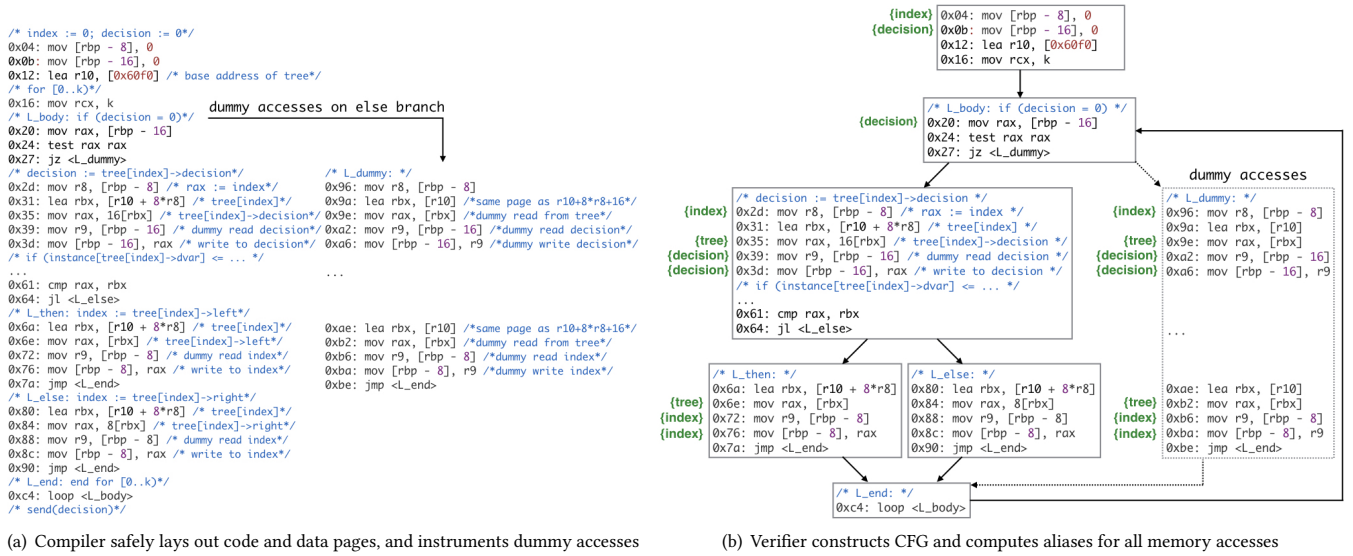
/* index := 0; decision := 0*/
0x04: mov [rbp - 8], 0
0x0b: mov [rbp - 16], 0
0x12: lea r10, [0x60f0] /* base address of tree*/
/* for [0..k)*/
0x16: mov rcx, k
/* L_body: if (decision = 0)*/
0x20: mov rax, [rbp - 16]
0x24: test rax rax
0x27: jz <L_dummy>
/* decision := tree[index]->decision*/
0x2d: mov r8, [rbp - 8] /* rax := index*/
0x31: lea rbx, [r10 + 8*r8] /* tree[index]*/
0x35: mov rax, 16[rbx] /* tree[index]->decision*/
0x39: mov r9, [rbp - 16] /* dummy read decision*/
0x3d: mov [rbp - 16], rax /* write to decision*/
/* if (instance[tree[index]->dvar] <= ... */
...
0x61: cmp rax, rbx
0x64: jl <L_else>
/* L_then: index := tree[index]->left*/
0x6a: lea rbx, [r10 + 8*r8] /* tree[index]*/
0x6e: mov rax, [rbx] /* tree[index]->left*/
0x72: mov r9, [rbp - 8] /* dummy read index*/
0x76: mov [rbp - 8], rax /* write to index*/
0x7a: jmp <L_end>
/* L_else: index := tree[index]->right*/
0x80: lea rbx, [r10 + 8*r8] /* tree[index]*/
0x84: mov rax, 8[rbx] /* tree[index]->right*/
0x88: mov r9, [rbp - 8] /* dummy read index*/
0x8c: mov [rbp - 8], rax /* write to index*/
0x90: jmp <L_end>
/* L_end: end for [0..k)*/
0xc4: loop <L_body>
/* send(decision)*/

dummy accesses on else branch

/* L_dummy: */
0x96: mov r8, [rbp - 8]
0x9a: lea rbx, [r10] /*same page as r10+8*r8+16*/
0x9e: mov rax, [rbx] /*dummy read from tree*/
0xa2: mov r9, [rbp - 16] /*dummy read decision*/
0xa6: mov [rbp - 16], r9 /*dummy write decision*/
...
0xae: lea rbx, [r10] /*same page as r10+8*r8+16*/
0xb2: mov rax, [rbx] /*dummy read from tree*/
0xb6: mov r9, [rbp - 8] /*dummy read index*/
0xba: mov [rbp - 8], r9 /*dummy write index*/
0xbe: jmp <L_end>

(a) Compiler safely lays out code and data pages, and instruments dummy accesses

{index} 0x04: mov [rbp - 8], 0
{decision} 0x0b: mov [rbp - 16], 0
0x12: lea r10, [0x60f0]
0x16: mov rcx, k

/* L_body: if (decision = 0) */
{decision} 0x20: mov rax, [rbp - 16]
0x24: test rax rax
0x27: jz <L_dummy>

/* decision := tree[index]->decision */
{index} 0x2d: mov r8, [rbp - 8] /* rax := index */
0x31: lea rbx, [r10 + 8*r8] /* tree[index] */
{tree} 0x35: mov rax, 16[rbx] /* tree[index]->decision */
{decision} 0x39: mov r9, [rbp - 16] /* dummy read decision */
{decision} 0x3d: mov [rbp - 16], rax /* write to decision */
/* if (instance[tree[index]->dvar] <= ... */
...
0x61: cmp rax, rbx
0x64: jl <L_else>

dummy accesses
/* L_dummy: */
{index} 0x96: mov r8, [rbp - 8]
0x9a: lea rbx, [r10]
{tree} 0x9e: mov rax, [rbx]
{decision} 0xa2: mov r9, [rbp - 16]
{decision} 0xa6: mov [rbp - 16], r9
...
0xae: lea rbx, [r10]
{tree} 0xb2: mov rax, [rbx]
{index} 0xb6: mov r9, [rbp - 8]
{index} 0xba: mov [rbp - 8], r9
0xbe: jmp <L_end>

/* L_then: */
0x6a: lea rbx, [r10 + 8*r8]
{tree} 0x6e: mov rax, [rbx]
{index} 0x72: mov r9, [rbp - 8]
{index} 0x76: mov [rbp - 8], rax
0x7a: jmp <L_end>

/* L_else: */
0x80: lea rbx, [r10 + 8*r8]
0x84: mov rax, 8[rbx]
0x88: mov r9, [rbp - 8]
0x8c: mov [rbp - 8], rax
0x90: jmp <L_end>

/* L_end: */
0xc4: loop <L_body>

(b) Verifier constructs CFG and computes aliases for all memory accesses